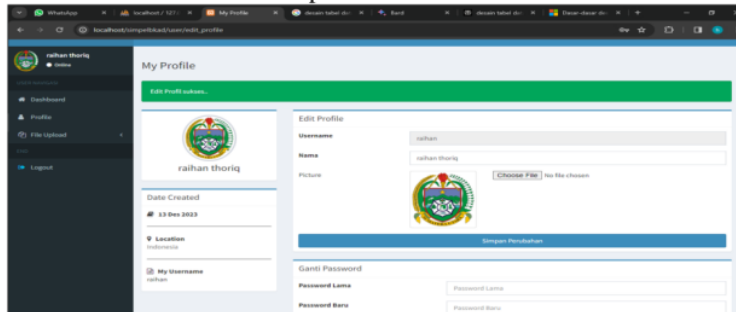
WhatsApp | localhost / 127.0 | My Profile | desain tabel da | Bard | desain tabel da | Dasar-dasar da

localhost/simpelbkad/user/edit_profile

raihan thoriq
Online

Dashboard
Profile
File Upload
Logout

My Profile

Edit Profil sukses..

raihan thoriq

Date Created
13 Des 2023

Location
Indonesia

My Username
raihan

Edit Profile

Username | raihan
Name | raihan thoriq
Picture | Choose File No file chosen

Simpan Perubahan

Ganti Password

Password Lama | Password Lama
Password Baru | Password Baru